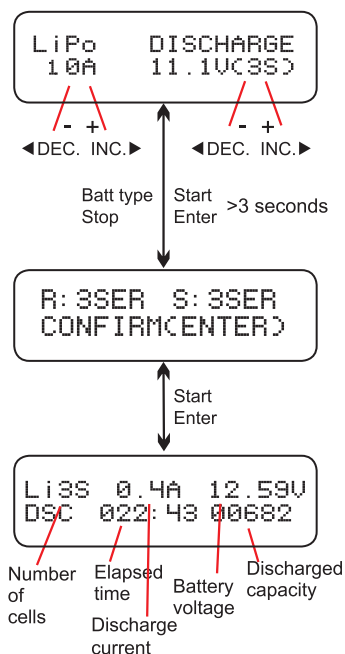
LiPo DISCHARGE
10A 11.1V(3S)

- +
◀DEC. INC.▶

- +
◀DEC. INC.▶

Batt type
Stop

Start
Enter

>3 seconds

R:3SER S:3SER
CONFIRM(ENTER)

Start
Enter

Li3S 0.4A 12.59V
DSC 022:43 00682

Number of cells

Elapsed time

Discharge current

Battery voltage

Discharged capacity